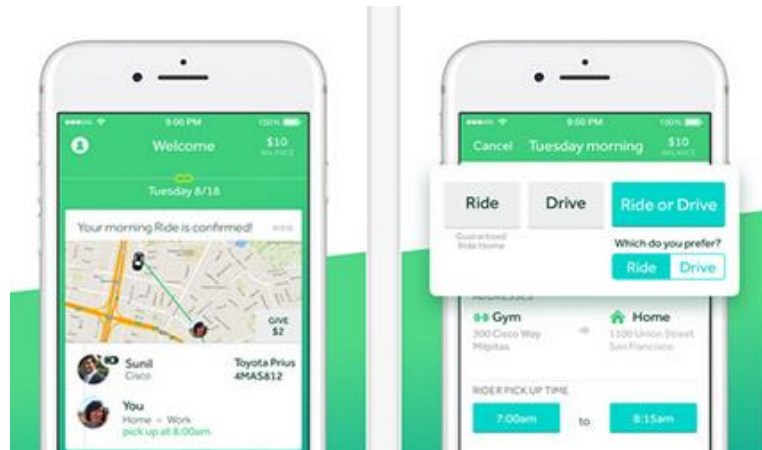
9:00 PM
100%
Welcome
$10
BALANCE
Tuesday 8/18
Your morning Ride is confirmed!
GIVE
$2
Sunil
Cisco
Toyota Prius
4MAS812
You
Home → Work
pick up at 8:00am

9:00 PM
100%
Cancel
Tuesday morning
$10
BALANCE
Ride
Guaranteed Ride Home
Drive
Ride or Drive
Which do you prefer?
Ride
Drive
ADDRESSES
Gym
300 Cisco Way
Milpitas
Home
1100 Union Street
San Francisco
RIDER PICK UP TIME
7:00am
to
8:15am